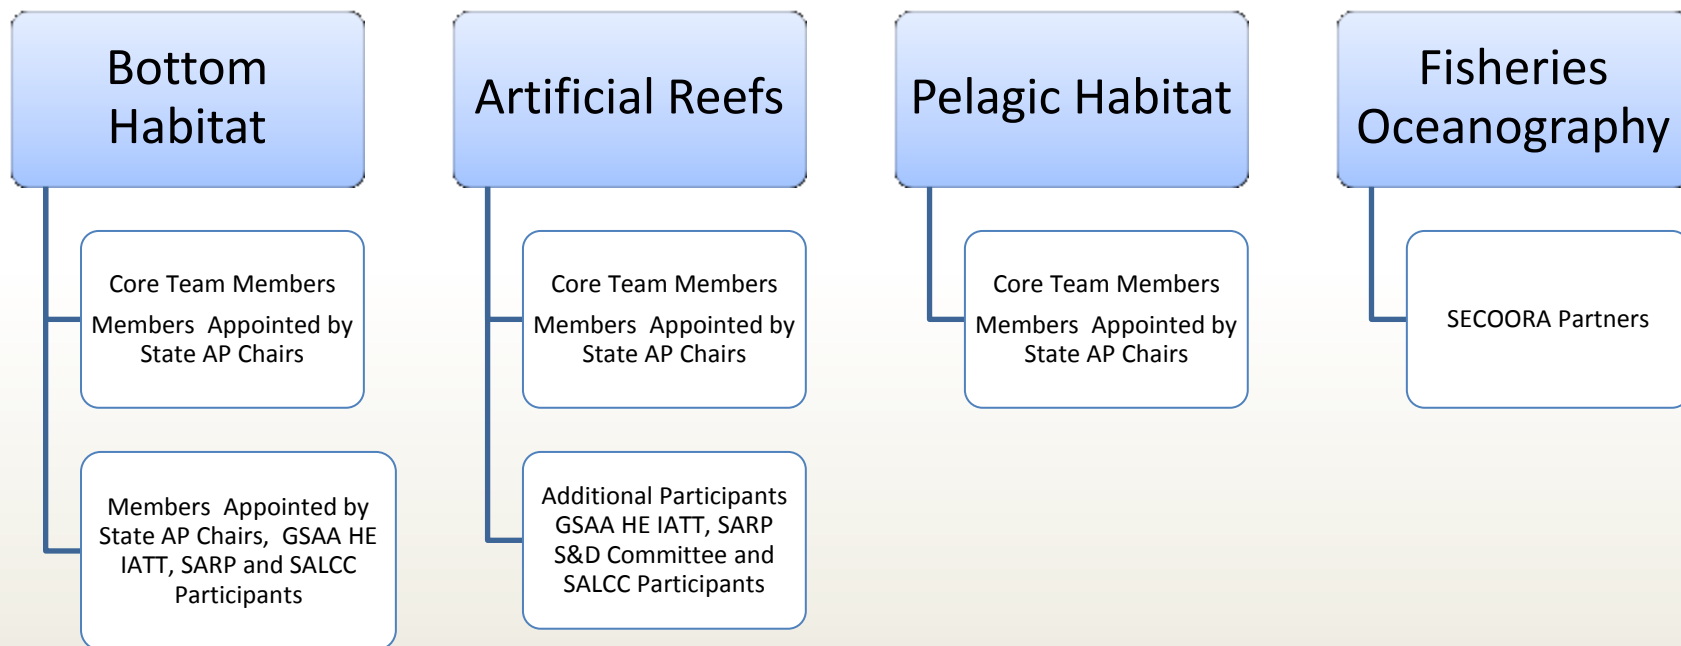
Bottom Habitat

Core Team Members

Members Appointed by State AP Chairs

Members Appointed by State AP Chairs, GSAA HE IATT, SARP and SALCC Participants

Artificial Reefs

Core Team Members

Members Appointed by State AP Chairs

Additional Participants GSAA HE IATT, SARP S&D Committee and SALCC Participants

Pelagic Habitat

Core Team Members

Members Appointed by State AP Chairs

Fisheries Oceanography

SECOORA Partners